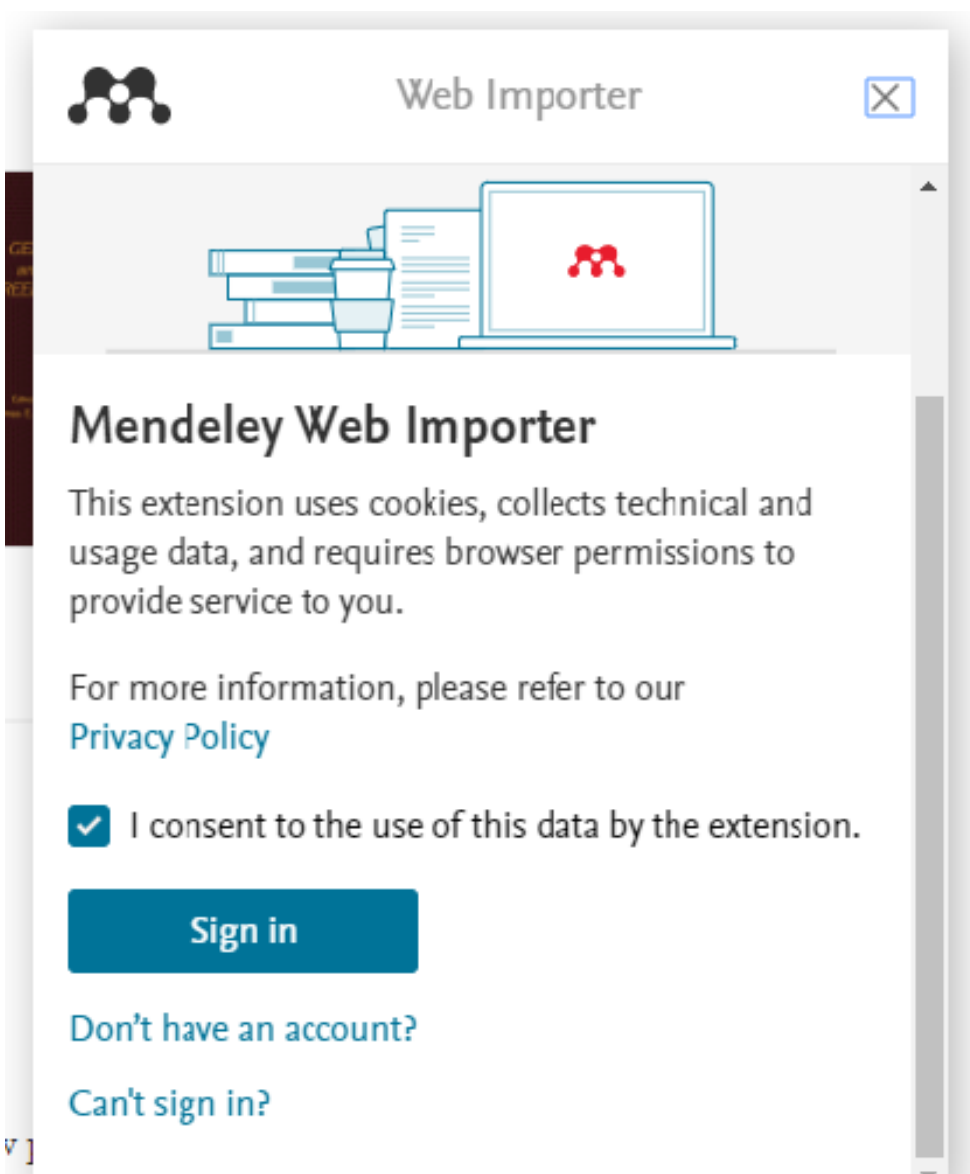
Web Importer

Mendeley Web Importer

This extension uses cookies, collects technical and usage data, and requires browser permissions to provide service to you.

For more information, please refer to our Privacy Policy

I consent to the use of this data by the extension.

Sign in

Don't have an account?

Can't sign in?